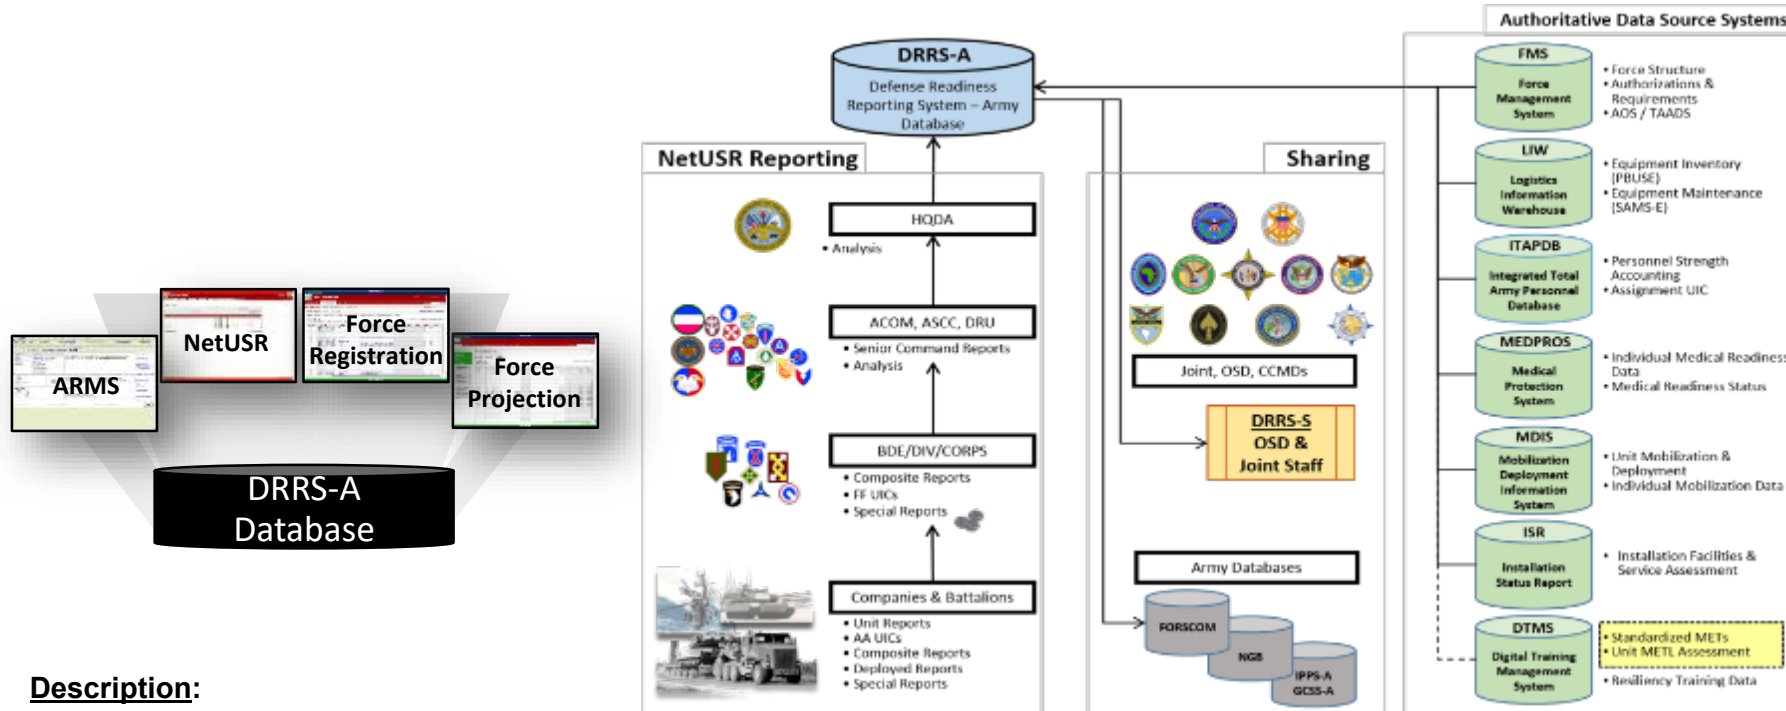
ARMS

NetUSR

Force Registration

Force Projection

DRRS-A Database

Description:

DRRS-A

Defense Readiness Reporting System – Army Database

NetUSR Reporting

HQDA

• Analysis

ACOM, ASCC, DRU

• Senior Command Reports
• Analysis

BDE/DIV/CORPS

• Composite Reports
• FF UICs
• Special Reports

Companies & Battalions

• Unit Reports
• AA UICs
• Composite Reports
• Deployed Reports
• Special Reports

Sharing

Joint, OSD, CCMDs

DRRS-S OSD & Joint Staff

Army Databases

FORSCOM

NGB

IPPS-A GCSS-A

Authoritative Data Source Systems

FMS
Force Management System

• Force Structure
• Authorizations & Requirements
• AOS / TAADS

LIW
Logistics Information Warehouse

• Equipment Inventory (PBUSE)
• Equipment Maintenance (SAMS-E)

ITAPDB
Integrated Total Army Personnel Database

• Personnel Strength Accounting
• Assignment UIC

MEDPROS
Medical Protection System

• Individual Medical Readiness Data
• Medical Readiness Status

MDIS
Mobilization Deployment Information System

• Unit Mobilization & Deployment
• Individual Mobilization Data

ISR
Installation Status Report

• Installation Facilities & Service Assessment

DTMS
Digital Training Management System

• Standardized METs
• Unit METL Assessment

• Resiliency Training Data